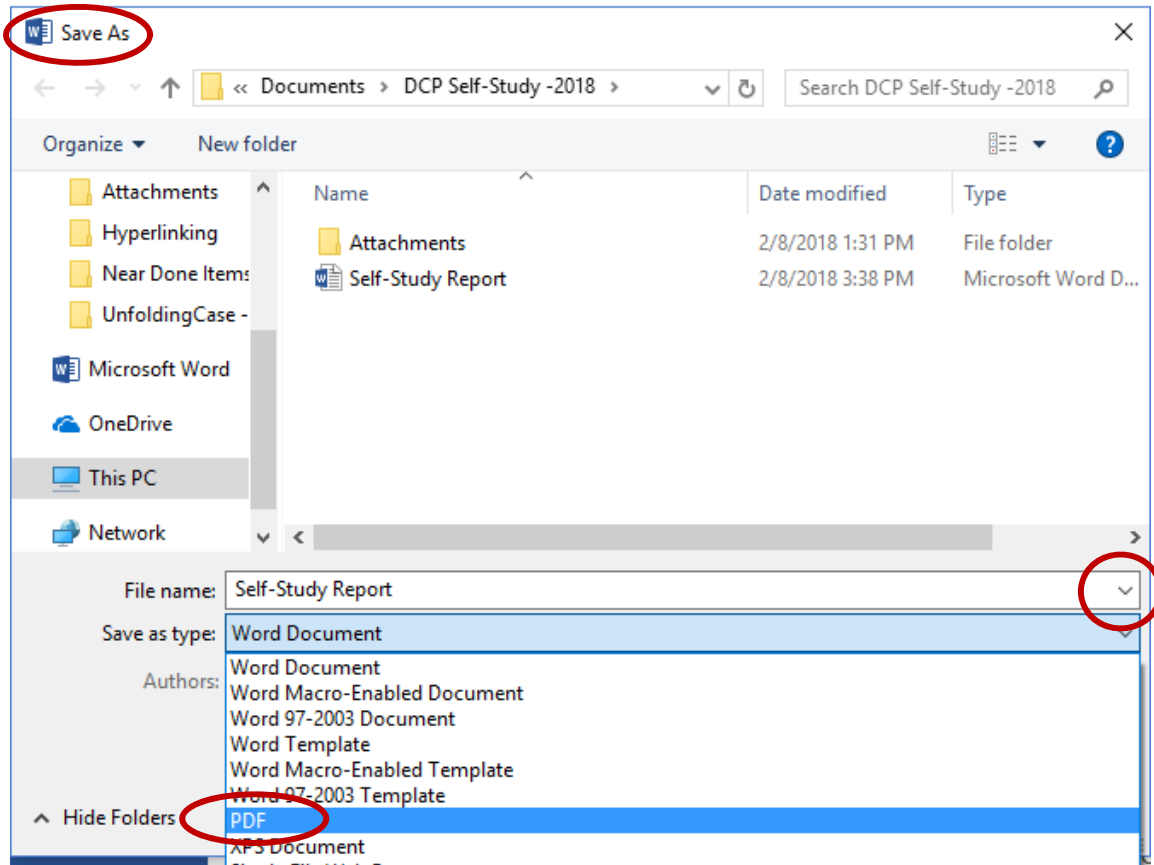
Save As

« Documents › DCP Self-Study -2018 ›

Search DCP Self-Study -2018

Organize ▾ New folder

Attachments
Hyperlinking
Near Done Items
UnfoldingCase -
Microsoft Word
OneDrive
This PC
Network

| Name | Date modified | Type |
|---|---|---|
| Attachments | 2/8/2018 1:31 PM | File folder |
| Self-Study Report | 2/8/2018 3:38 PM | Microsoft Word D... |

File name: Self-Study Report

Save as type: Word Document

Authors:

Word Document
Word Macro-Enabled Document
Word 97-2003 Document
Word Template
Word Macro-Enabled Template
Word 97-2003 Template
PDF
XPS Document
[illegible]

Hide Folders